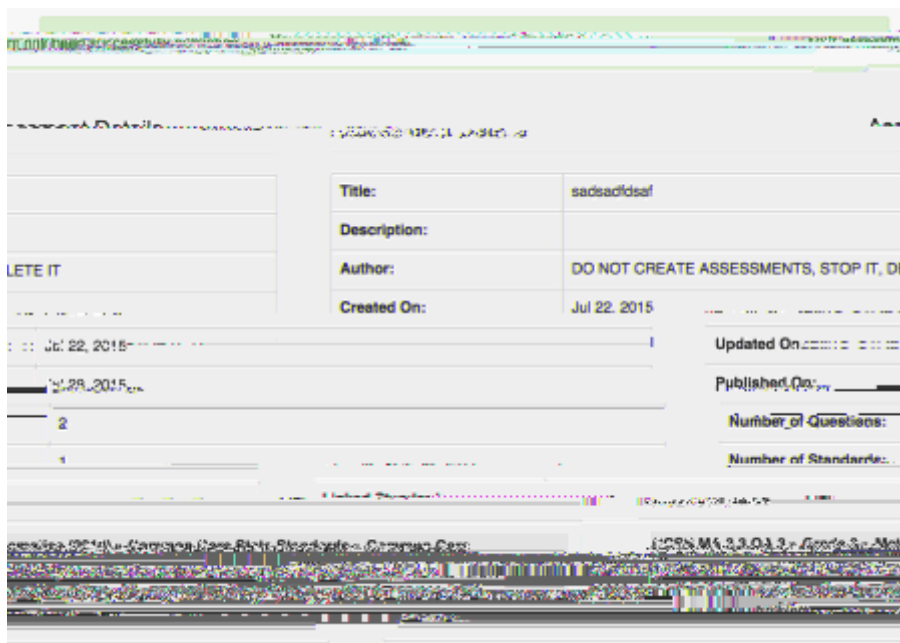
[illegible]

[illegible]ssment Details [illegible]

| | Title: | sadsadfdsaf |
|---|---|---|
| | Description: | |
| LETE IT | Author: | DO NOT CREATE ASSESSMENTS, STOP IT, D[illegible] |
| | Created On: | Jul 22, 2015 |

Jul 22, 2015 Updated On: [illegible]

Jul 28, 2015 Published On: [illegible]

2 Number of Questions:

1 Number of Standards:

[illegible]

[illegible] Common Core State Standards - Common Core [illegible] CCSS.MA.3.OA.3 - Grade 3 - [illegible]

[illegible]